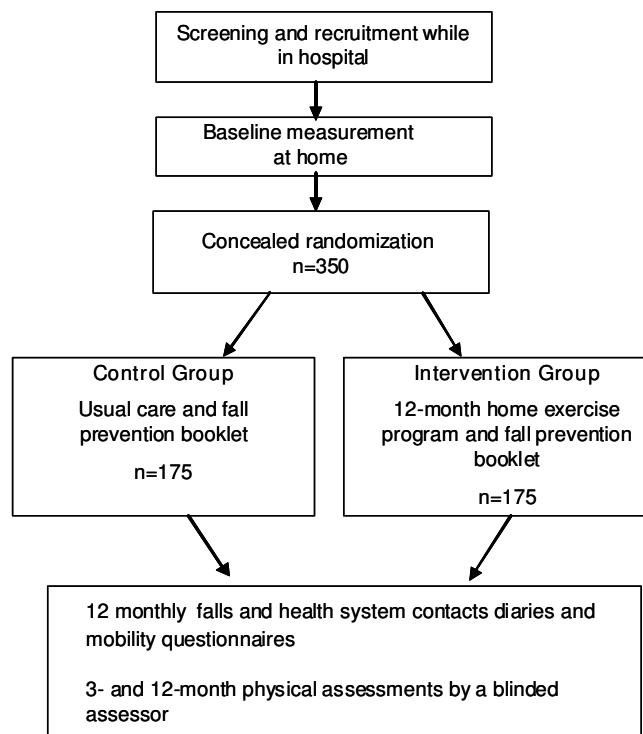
Screening and recruitment while in hospital

Baseline measurement at home

Concealed randomization
n=350

Control Group
Usual care and fall prevention booklet
n=175

Intervention Group
12-month home exercise program and fall prevention booklet
n=175

12 monthly falls and health system contacts diaries and mobility questionnaires

3- and 12-month physical assessments by a blinded assessor